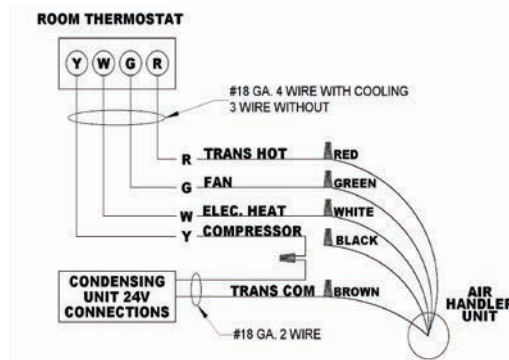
ROOM THERMOSTAT

Y W G R

#18 GA. 4 WIRE WITH COOLING
3 WIRE WITHOUT

R TRANS HOT RED
G FAN GREEN
W ELEC. HEAT WHITE
Y COMPRESSOR BLACK

CONDENSING UNIT 24V CONNECTIONS

TRANS COM BROWN

#18 GA. 2 WIRE

AIR HANDLER UNIT